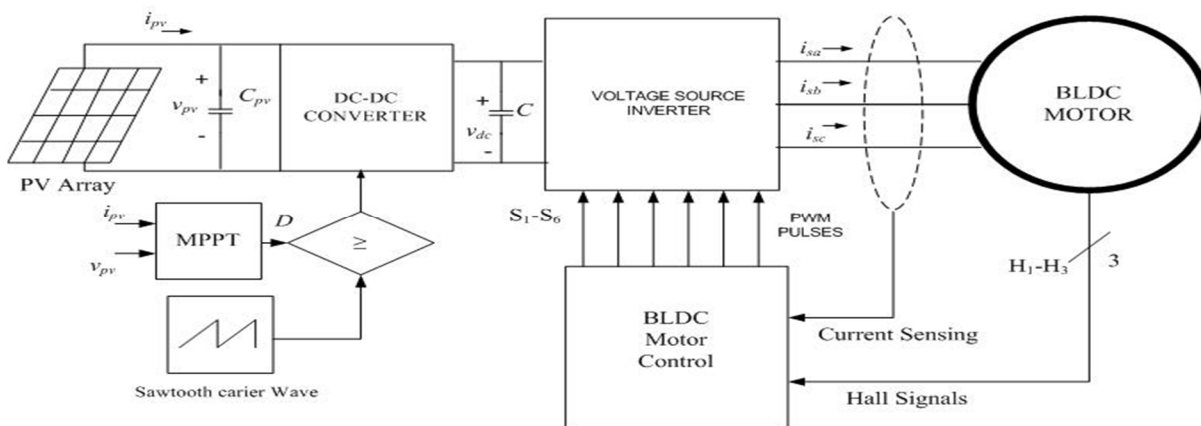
$i_{pv}$

+

$v_{pv}$

-

$C_{pv}$

DC-DC CONVERTER

+

$v_{dc}$

-

$C$

VOLTAGE SOURCE INVERTER

$i_{sa}$

$i_{sb}$

$i_{sc}$

BLDC MOTOR

PV Array

$i_{pv}$

$v_{pv}$

MPPT

$D$

$\geq$

S$_1$-S$_6$

PWM PULSES

H$_1$-H$_3$

3

Sawtooth carier Wave

BLDC Motor Control

Current Sensing

Hall Signals